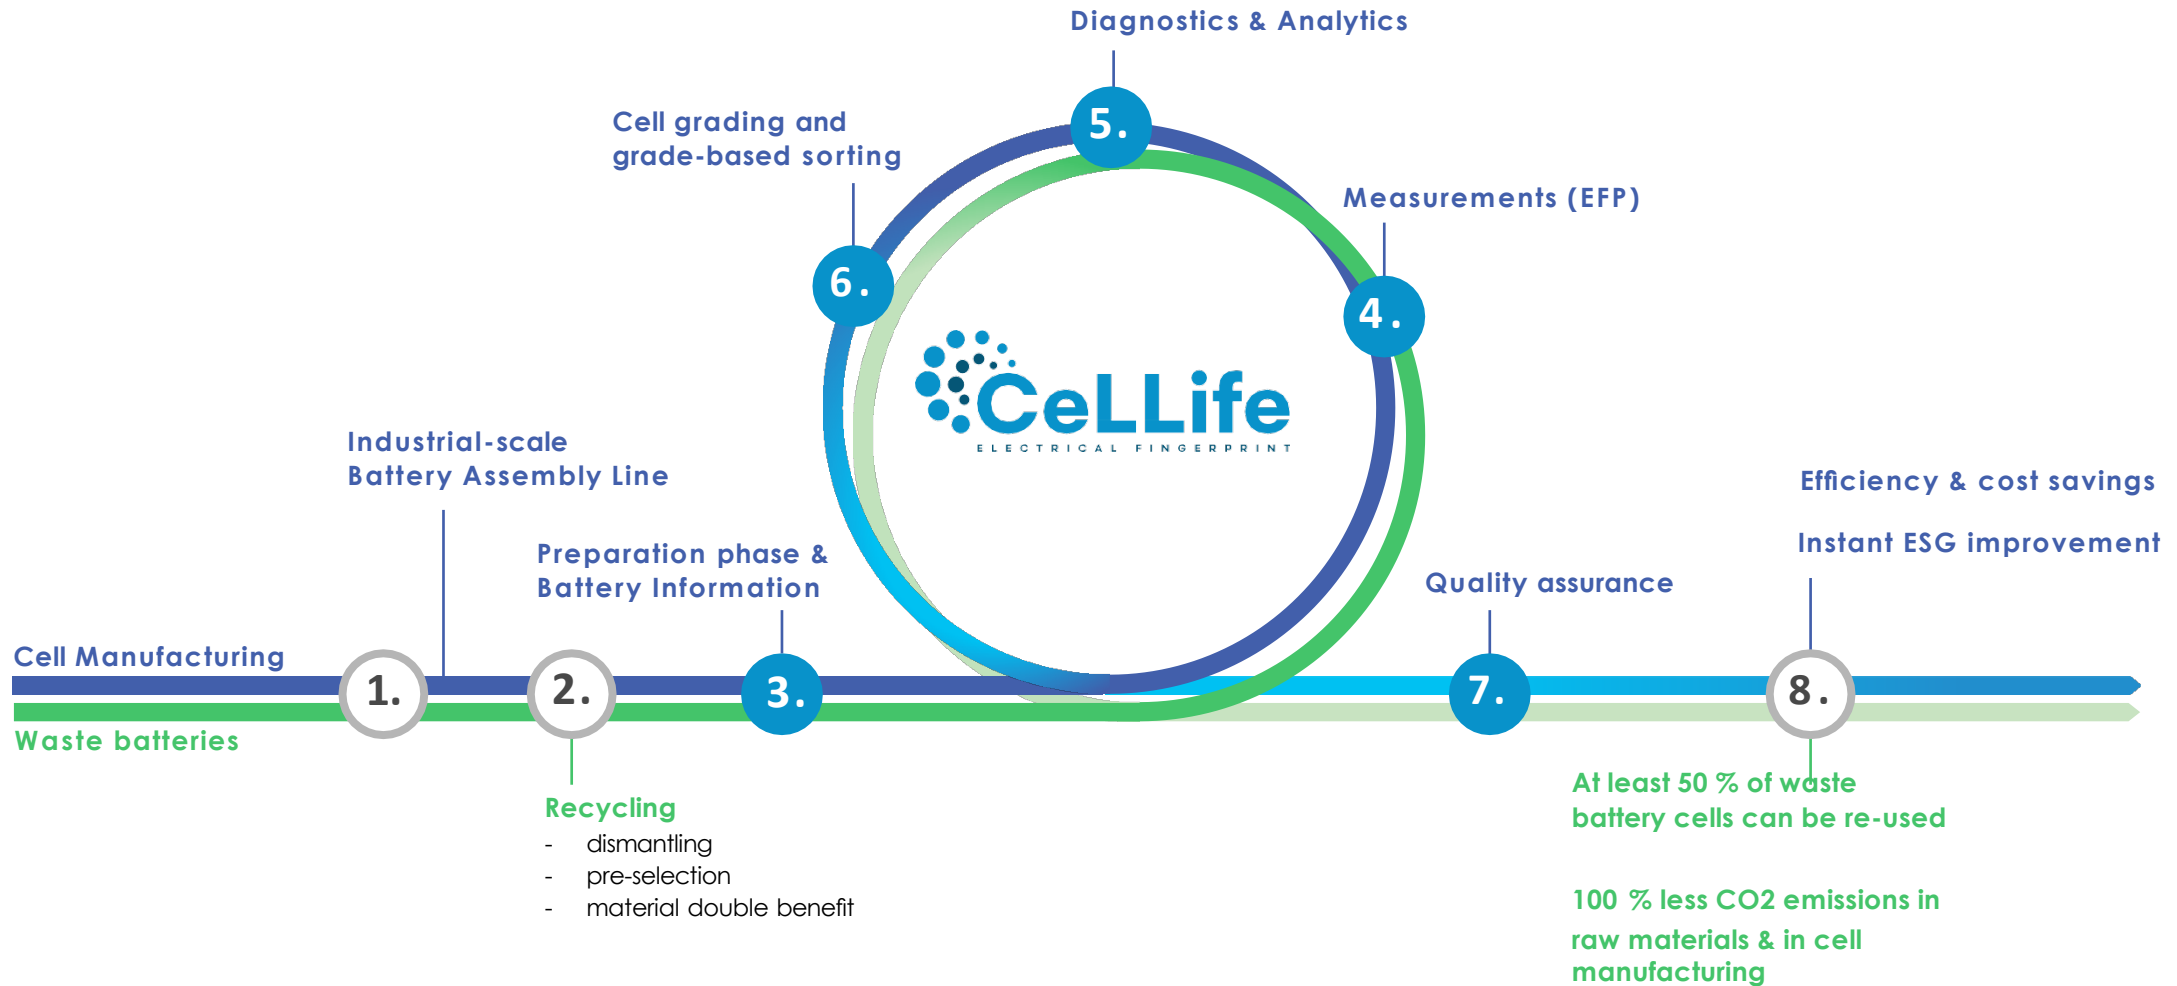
Diagnostics & Analytics

5.

Cell grading and grade-based sorting

6.

Measurements (EFP)

4.

CeLLife
ELECTRICAL FINGERPRINT

Industrial-scale Battery Assembly Line

Preparation phase & Battery Information

Efficiency & cost savings

Instant ESG improvement

Quality assurance

Cell Manufacturing

1.

2.

3.

7.

8.

Waste batteries

Recycling
- dismantling
- pre-selection
- material double benefit

At least 50 % of waste battery cells can be re-used

100 % less CO2 emissions in raw materials & in cell manufacturing